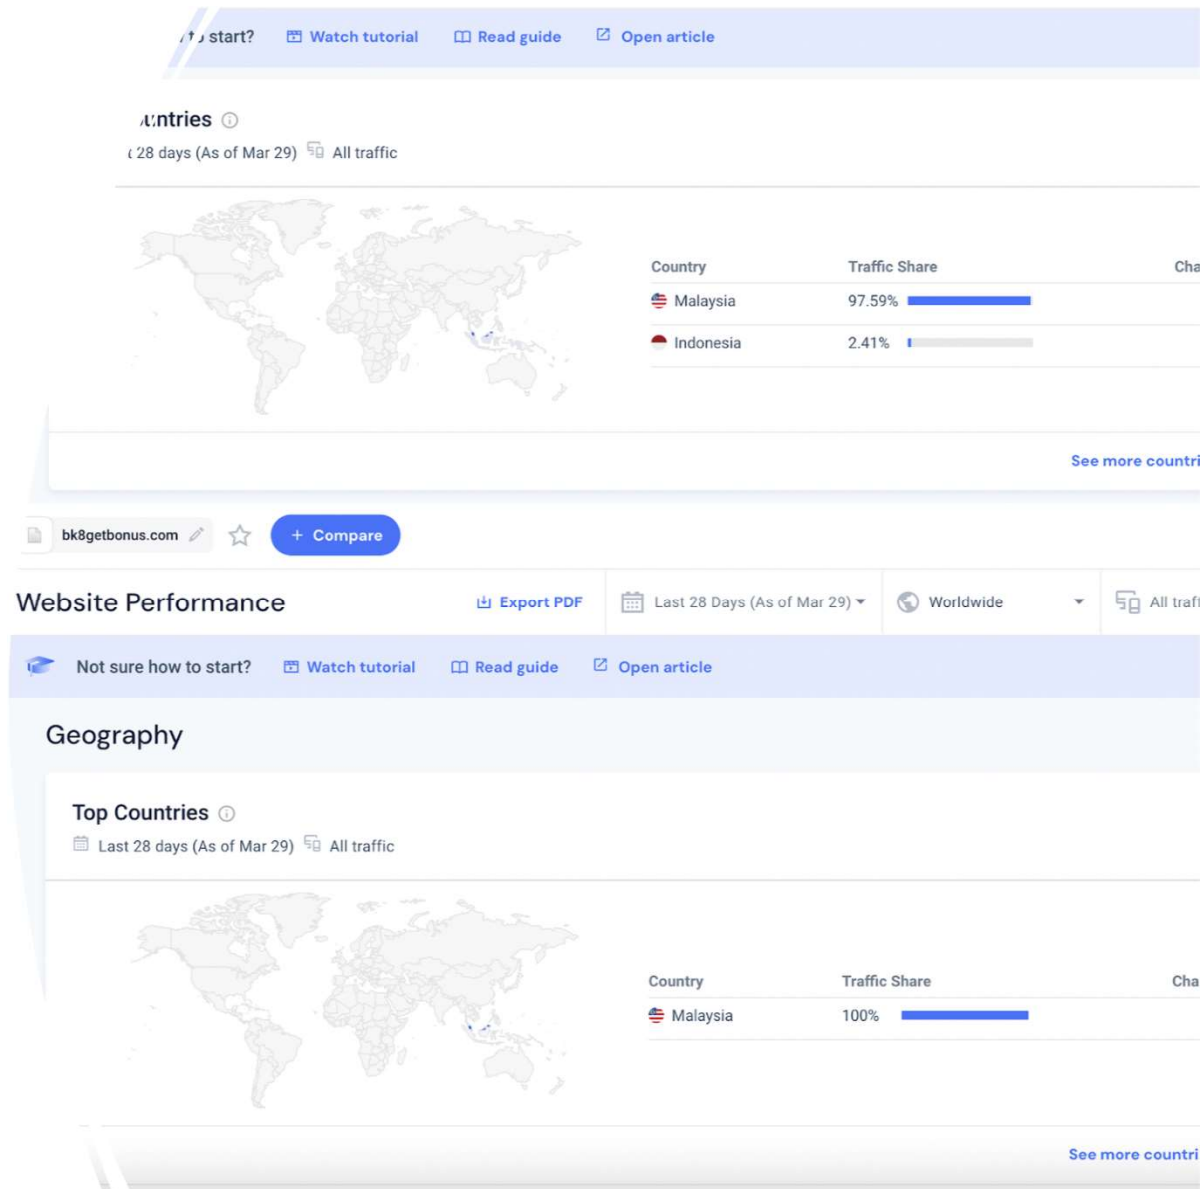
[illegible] start? Watch tutorial Read guide Open article

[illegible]ntries
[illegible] 28 days (As of Mar 29) All traffic

| Country | Traffic Share | Cha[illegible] |
|---|---|---|
| Malaysia | 97.59% | |
| Indonesia | 2.41% | |

See more countri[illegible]

bk8getbonus.com + Compare

Website Performance Export PDF Last 28 Days (As of Mar 29) Worldwide All traf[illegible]

Not sure how to start? Watch tutorial Read guide Open article

Geography

Top Countries
Last 28 days (As of Mar 29) All traffic

| Country | Traffic Share | Cha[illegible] |
|---|---|---|
| Malaysia | 100% | |

See more countri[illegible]